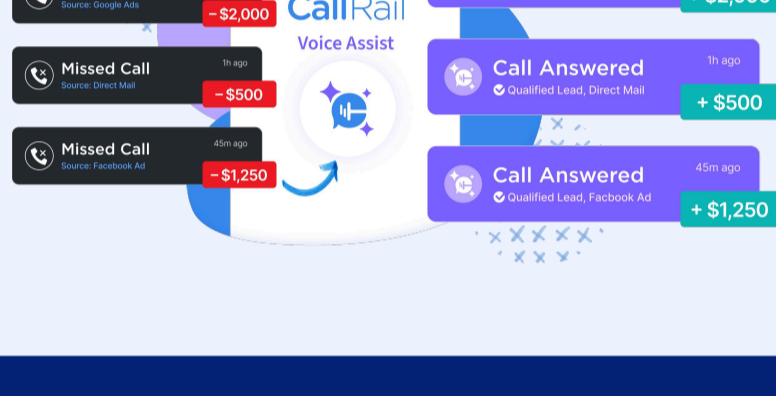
Source: Google Ads
- $2,000
CallRail
Voice Assist
Missed Call
1h ago
Source: Direct Mail
- $500
Missed Call
45m ago
Source: Facebook Ad
- $1,250
Call Answered
1h ago
Qualified Lead, Direct Mail
+ $500
Call Answered
45m ago
Qualified Lead, Facbook Ad
+ $1,250